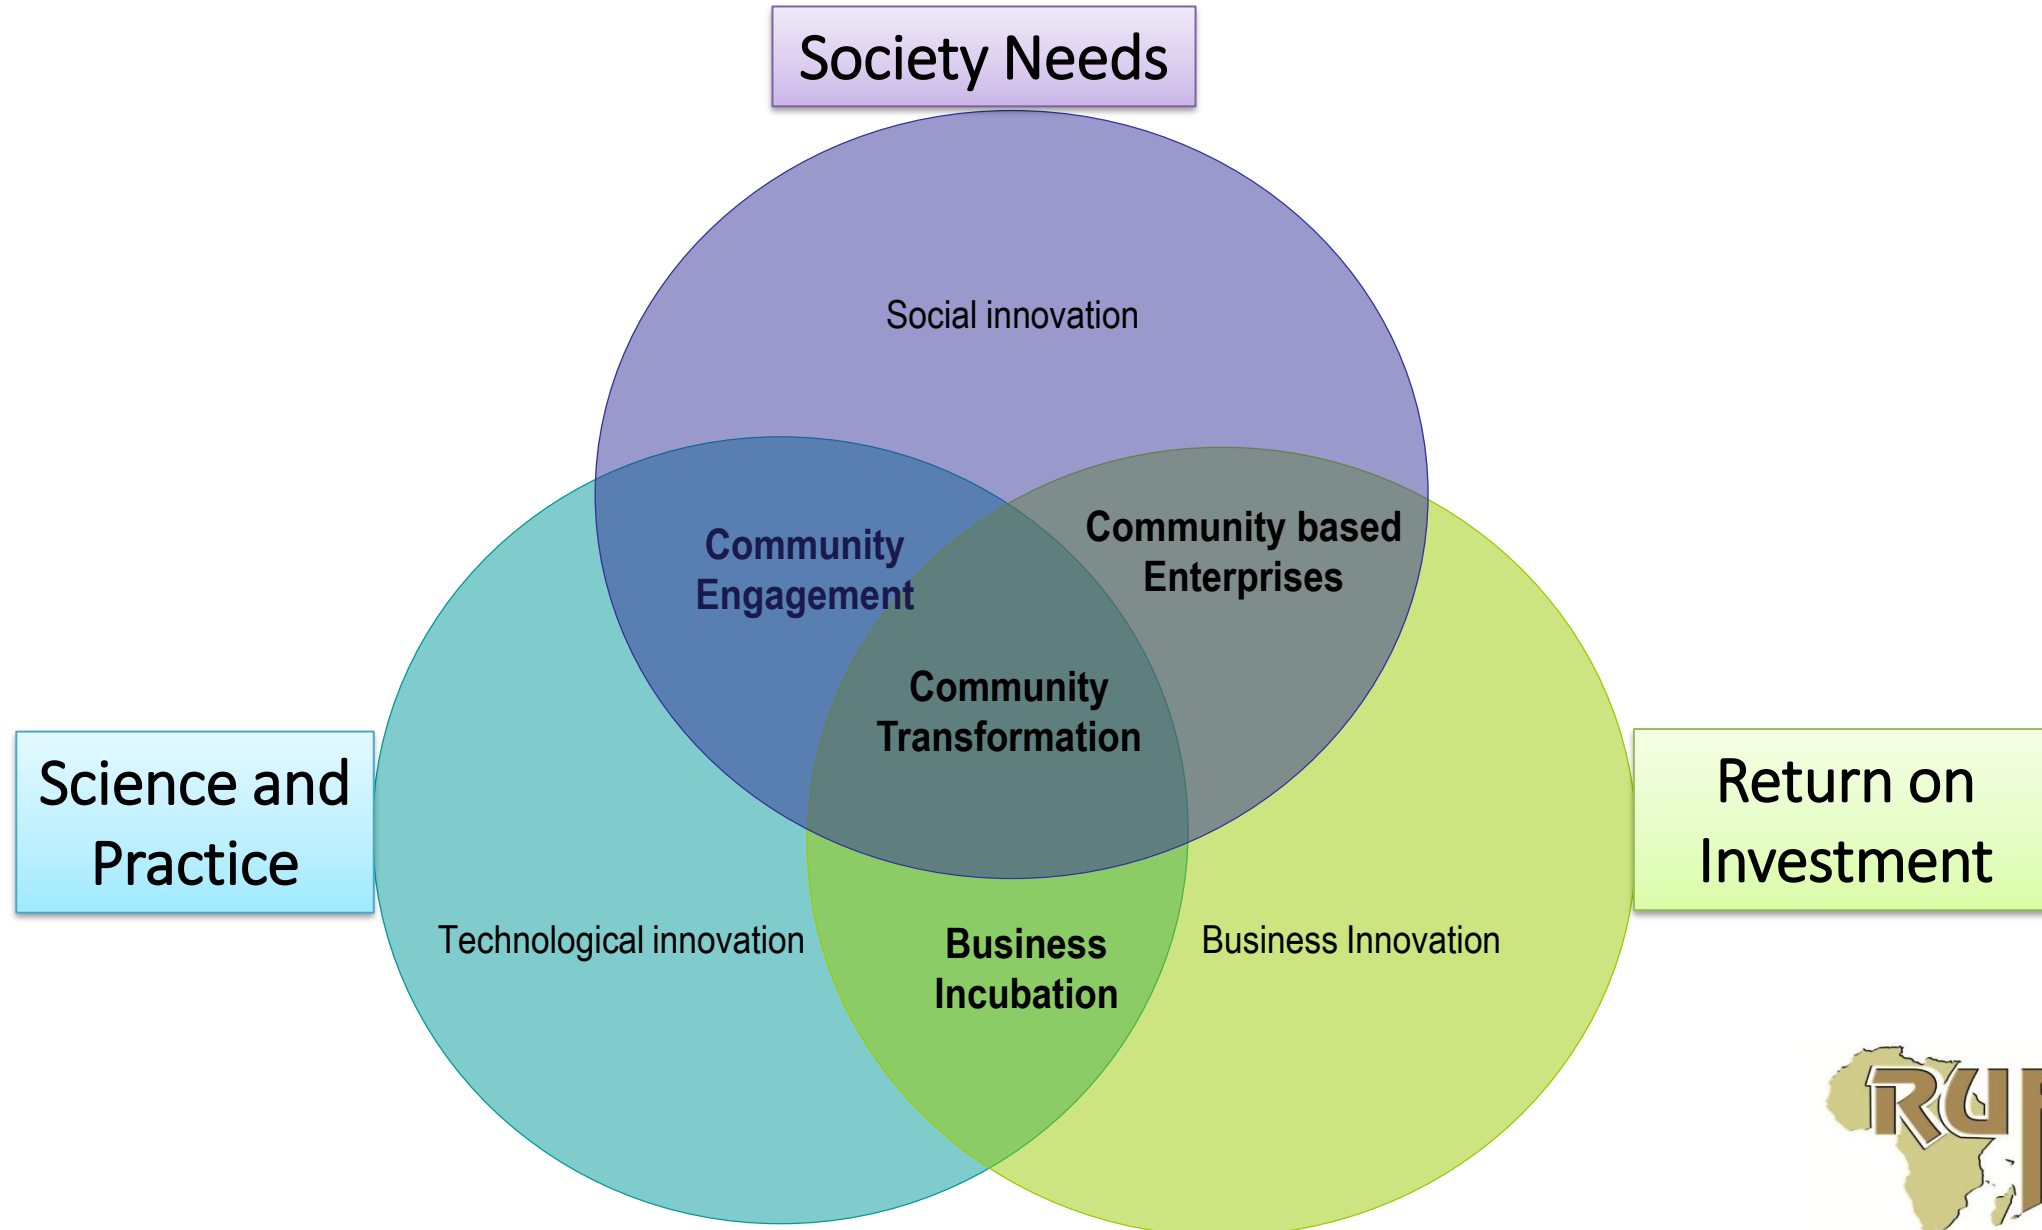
Society Needs

Social innovation

Community Engagement

Community based Enterprises

Community Transformation

Science and Practice

Return on Investment

Technological innovation

Business Incubation

Business Innovation

RU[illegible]